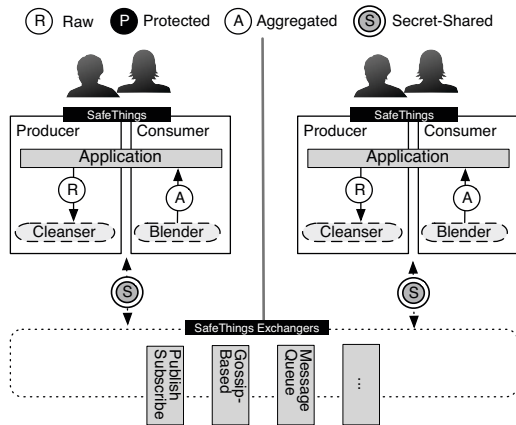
R Raw P Protected A Aggregated S Secret-Shared

SafeThings
Producer
Consumer
Application
R
A
Cleanser
Blender
S

SafeThings
Producer
Consumer
Application
R
A
Cleanser
Blender
S

SafeThings Exchangers
Publish Subscribe
Gossip-Based
Message Queue
...